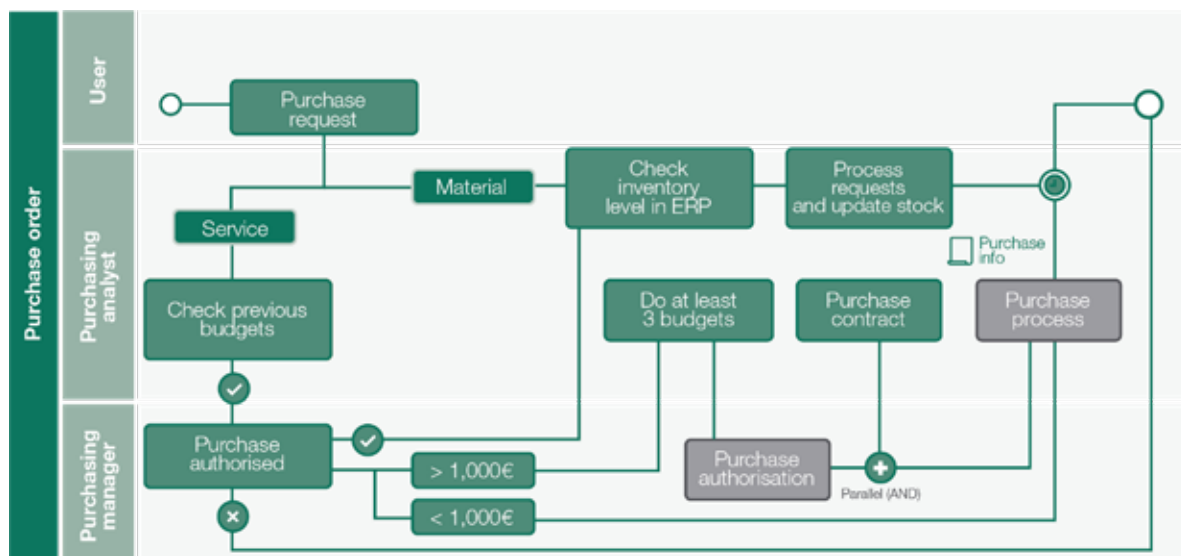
Purchase order

User

Purchasing analyst

Purchasing manager

Purchase request

Material

Service

Check inventory level in ERP

Process requests and update stock

Purchase info

Check previous budgets

Do at least 3 budgets

Purchase contract

Purchase process

Purchase authorised

> 1,000€

< 1,000€

Purchase authorisation

Parallel (AND)